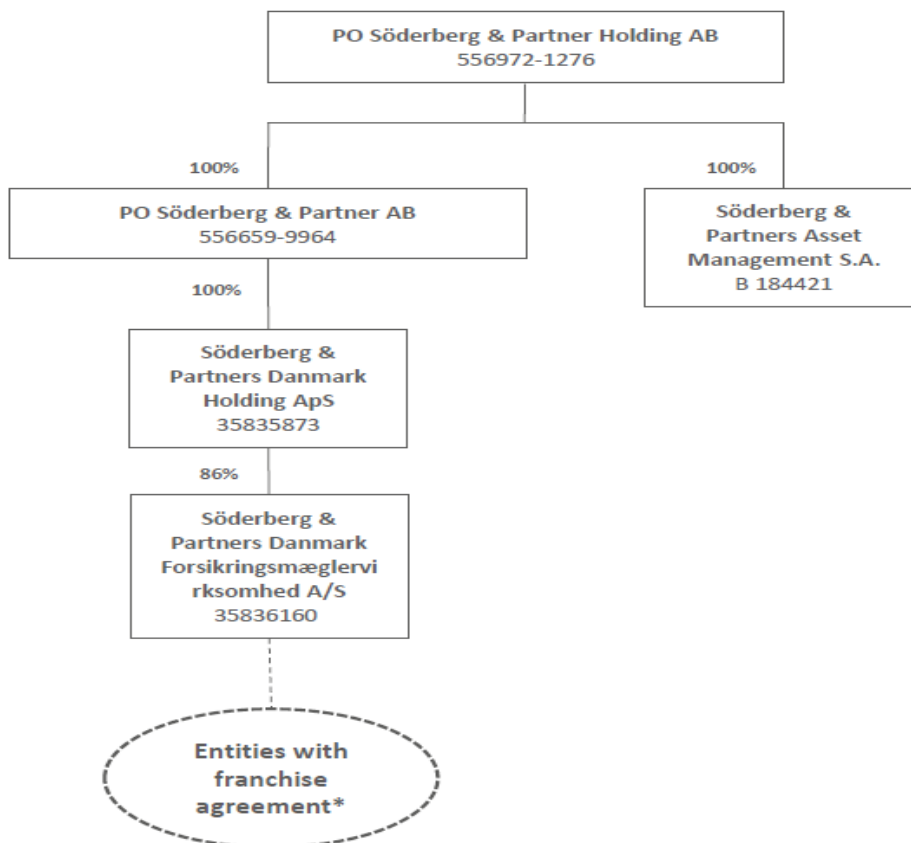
PO Söderberg & Partner Holding AB
556972-1276

100%

PO Söderberg & Partner AB
556659-9964

100%

Söderberg & Partners Asset Management S.A.
B 184421

100%

Söderberg & Partners Danmark Holding ApS
35835873

86%

Söderberg & Partners Danmark Forsikringsmæglervirksomhed A/S
35836160

Entities with franchise agreement*